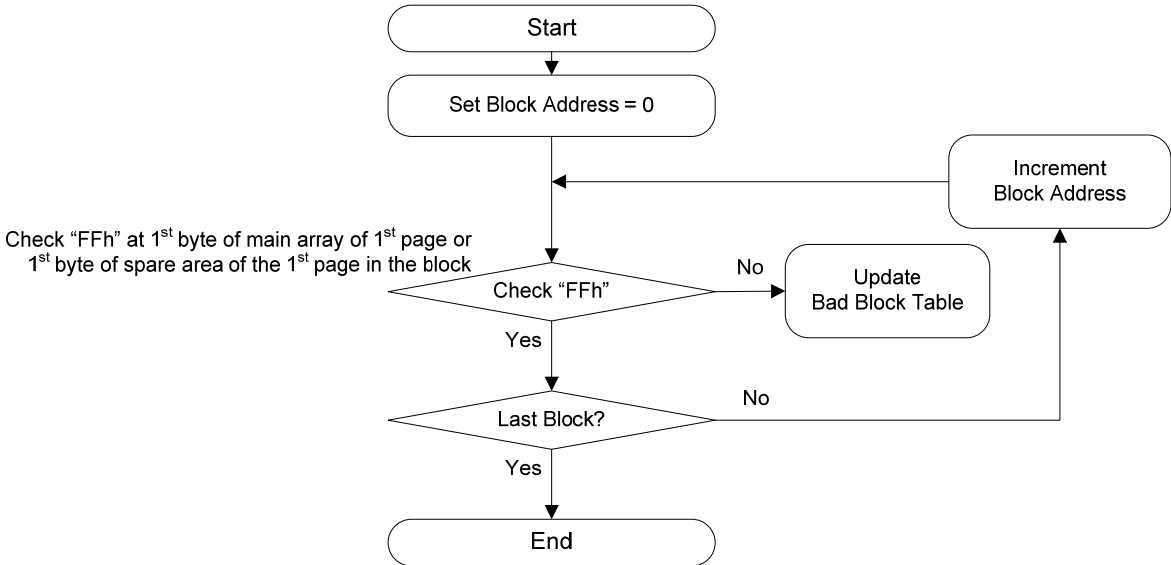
Start

Set Block Address = 0

Increment Block Address

Check “FFh” at 1$^{st}$ byte of main array of 1$^{st}$ page or 1$^{st}$ byte of spare area of the 1$^{st}$ page in the block

Check “FFh”

No

Update Bad Block Table

Yes

No

Last Block?

Yes

End